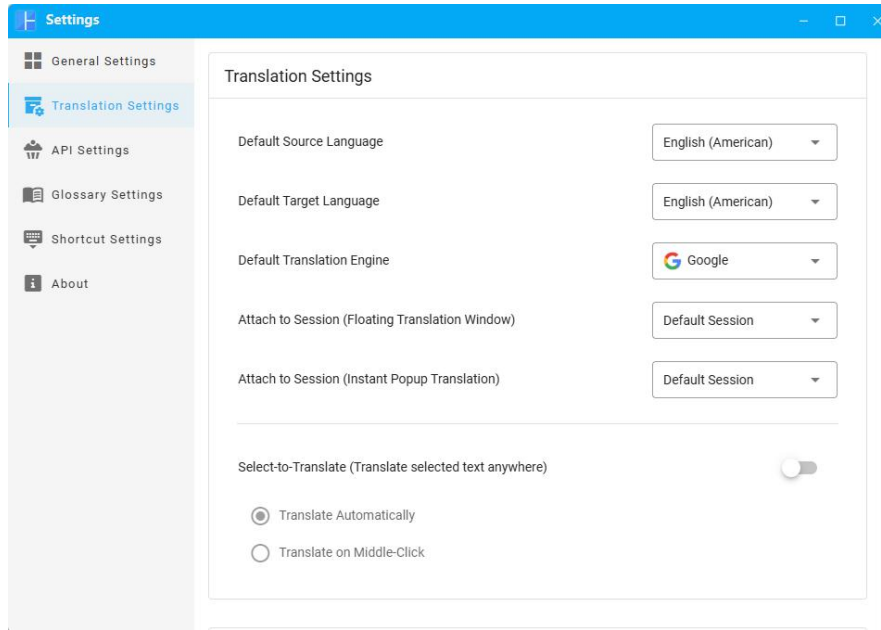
Settings

General Settings
Translation Settings
API Settings
Glossary Settings
Shortcut Settings
About

Translation Settings

Default Source Language
English (American)

Default Target Language
English (American)

Default Translation Engine
Google

Attach to Session (Floating Translation Window)
Default Session

Attach to Session (Instant Popup Translation)
Default Session

Select-to-Translate (Translate selected text anywhere)

Translate Automatically
Translate on Middle-Click